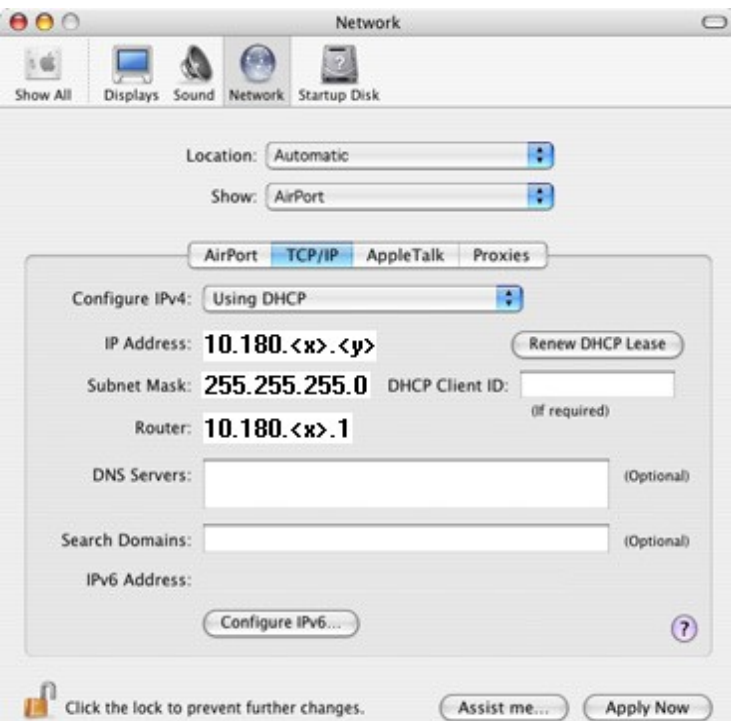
Network

Show All Displays Sound Network Startup Disk

Location: Automatic

Show: AirPort

AirPort TCP/IP AppleTalk Proxies

Configure IPv4: Using DHCP

IP Address: 10.180.<x>.<y>

Renew DHCP Lease

Subnet Mask: 255.255.255.0 DHCP Client ID:

(If required)

Router: 10.180.<x>.1

DNS Servers: (Optional)

Search Domains: (Optional)

IPv6 Address:

Configure IPv6...

?

Click the lock to prevent further changes.

Assist me...

Apply Now